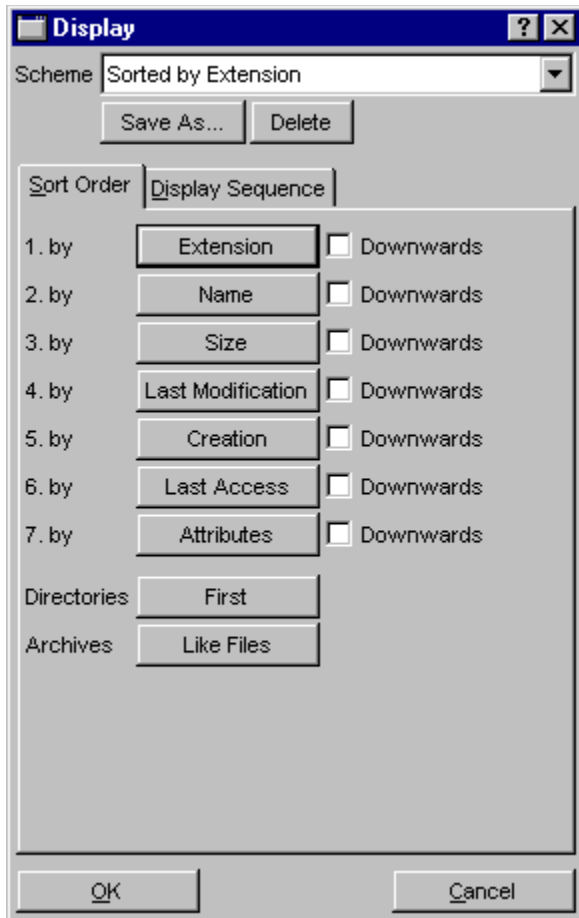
Display

?

X

Scheme Sorted by Extension

Save As...

Delete

Sort Order

Display Sequence

1. by Extension Downwards

2. by Name Downwards

3. by Size Downwards

4. by Last Modification Downwards

5. by Creation Downwards

6. by Last Access Downwards

7. by Attributes Downwards

Directories First

Archives Like Files

OK

Cancel